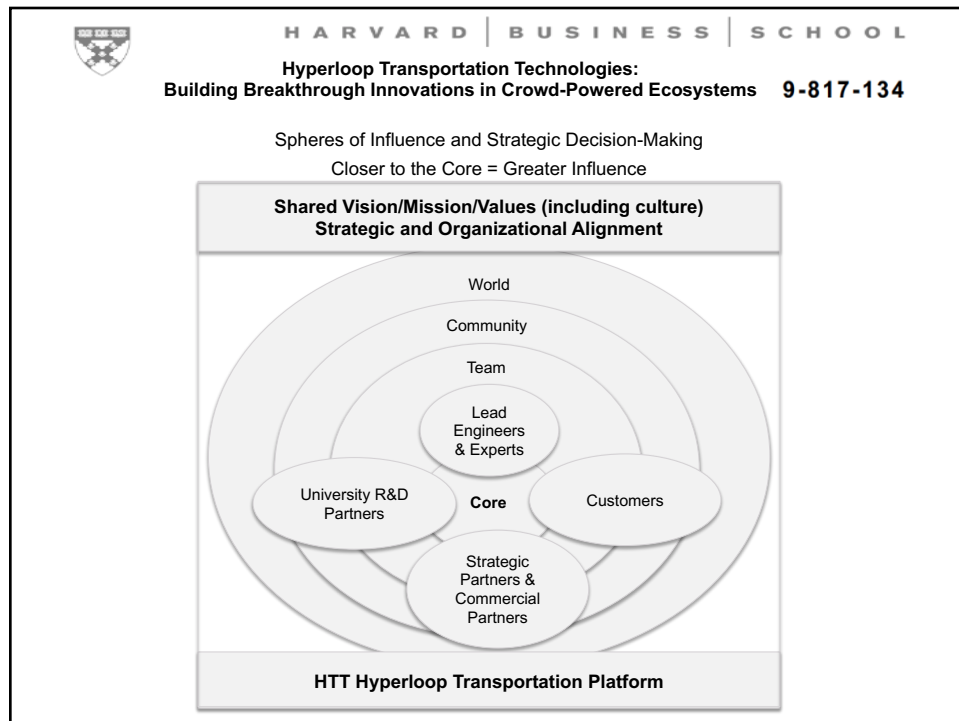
HARVARD | BUSINESS | SCHOOL

Hyperloop Transportation Technologies:
Building Breakthrough Innovations in Crowd-Powered Ecosystems 9-817-134

Spheres of Influence and Strategic Decision-Making

Closer to the Core = Greater Influence

Shared Vision/Mission/Values (including culture)
Strategic and Organizational Alignment

World

Community

Team

Lead Engineers & Experts

University R&D Partners

Core

Customers

Strategic Partners & Commercial Partners

HTT Hyperloop Transportation Platform